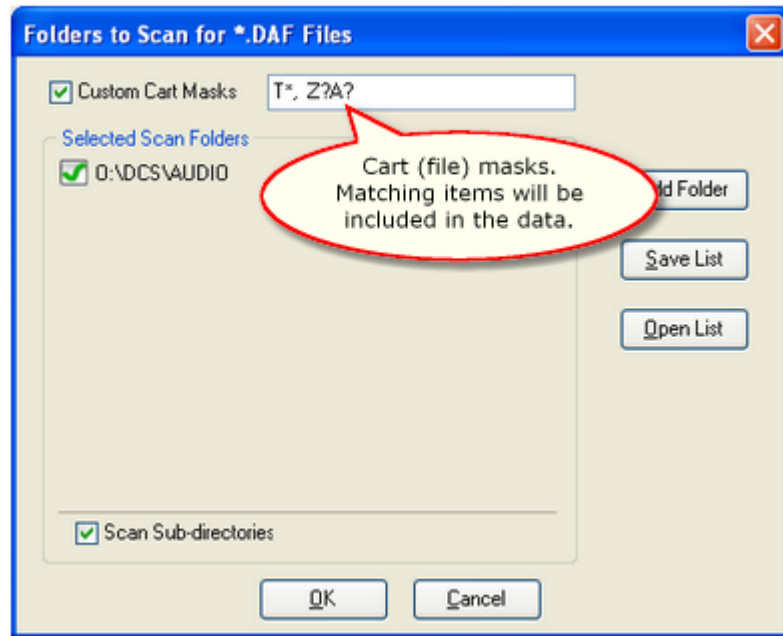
Folders to Scan for *.DAF Files

Custom Cart Masks T*, Z?A?

Selected Scan Folders

O:\DCS\AUDIO

Cart (file) masks. Matching items will be included in the data.

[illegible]ld Folder

Save List

Open List

Scan Sub-directories

OK

Cancel